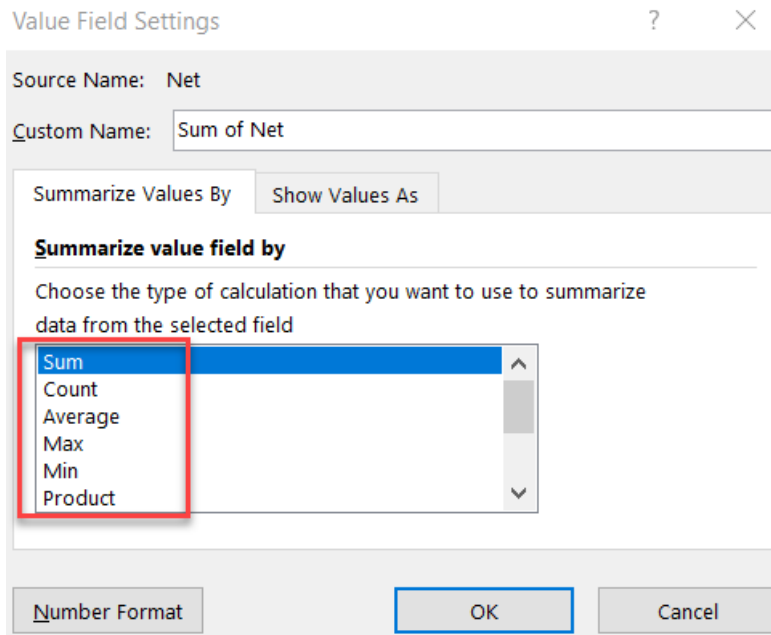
Value Field Settings

?

Source Name: Net

Custom Name: Sum of Net

Summarize Values By

Show Values As

Summarize value field by

Choose the type of calculation that you want to use to summarize data from the selected field

Sum
Count
Average
Max
Min
Product

Number Format

OK

Cancel